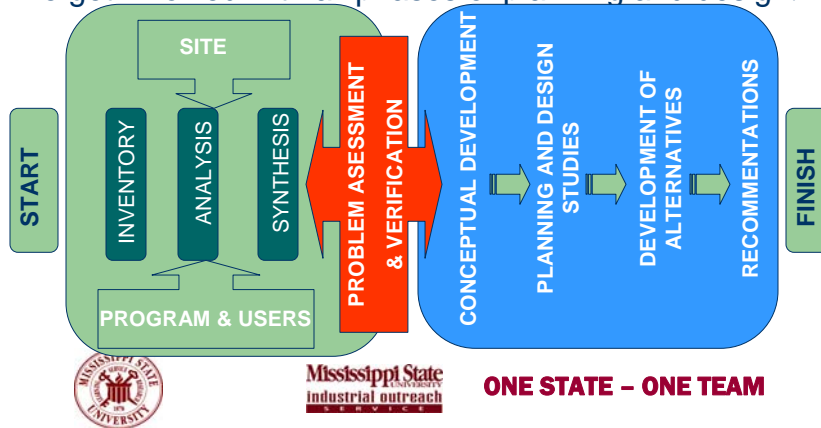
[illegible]

START

SITE

INVENTORY

ANALYSIS

SYNTHESIS

PROGRAM & USERS

PROBLEM ASESSMENT & VERIFICATION

CONCEPTUAL DEVELOPMENT

PLANNING AND DESIGN STUDIES

DEVELOPMENT OF ALTERNATIVES

RECOMMENTATIONS

FINISH

MISSISSIPPI STATE UNIVERSITY 1878

Mississippi State UNIVERSITY industrial outreach SERVICE

ONE STATE – ONE TEAM